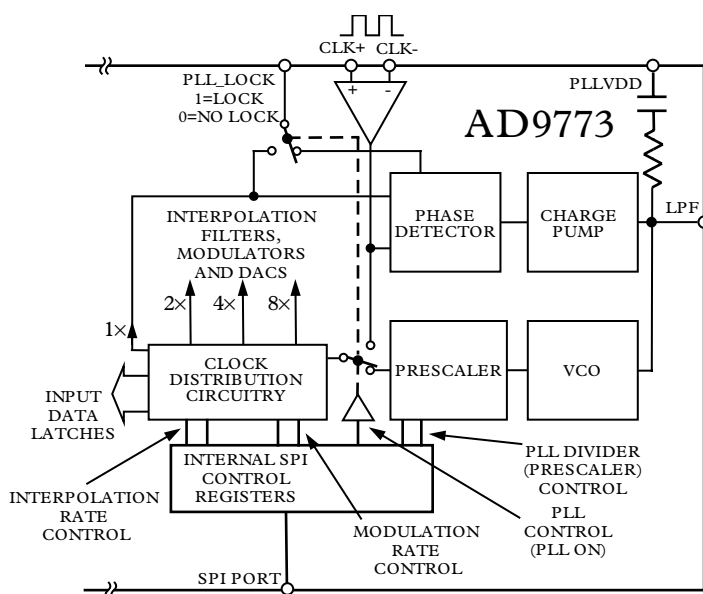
CLK+ CLK-

+ -

PLL_LOCK
1=LOCK
0=NO LOCK

PLLVDD

AD9773

INTERPOLATION FILTERS, MODULATORS AND DACS

PHASE DETECTOR

CHARGE PUMP

LPF

2× 4× 8×

1×

CLOCK DISTRIBUTION CIRCUITRY

PRESCALER

VCO

INPUT DATA LATCHES

INTERNAL SPI CONTROL REGISTERS

PLL DIVIDER (PRESCALER) CONTROL

INTERPOLATION RATE CONTROL

MODULATION RATE CONTROL

PLL CONTROL (PLL ON)

SPI PORT